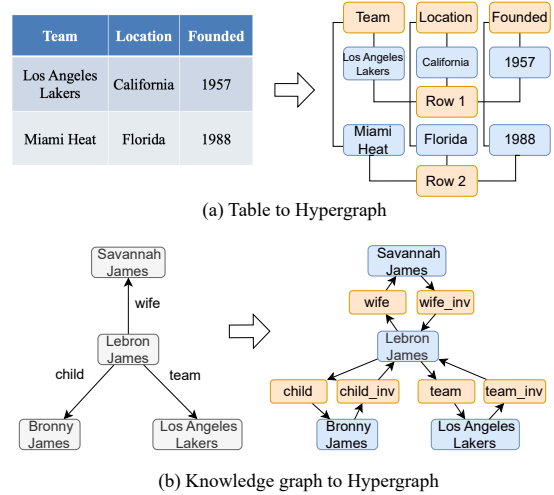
| Team | Location | Founded |
|---|---|---|
| Los Angeles Lakers | California | 1957 |
| Miami Heat | Florida | 1988 |

Team
Location
Founded
Los Angeles Lakers
California
1957
Row 1
Miami Heat
Florida
1988
Row 2

(a) Table to Hypergraph

Savannah James
wife
Lebron James
child
team
Bronny James
Los Angeles Lakers

Savannah James
wife
wife_inv
Lebron James
child
child_inv
team
team_inv
Bronny James
Los Angeles Lakers

(b) Knowledge graph to Hypergraph